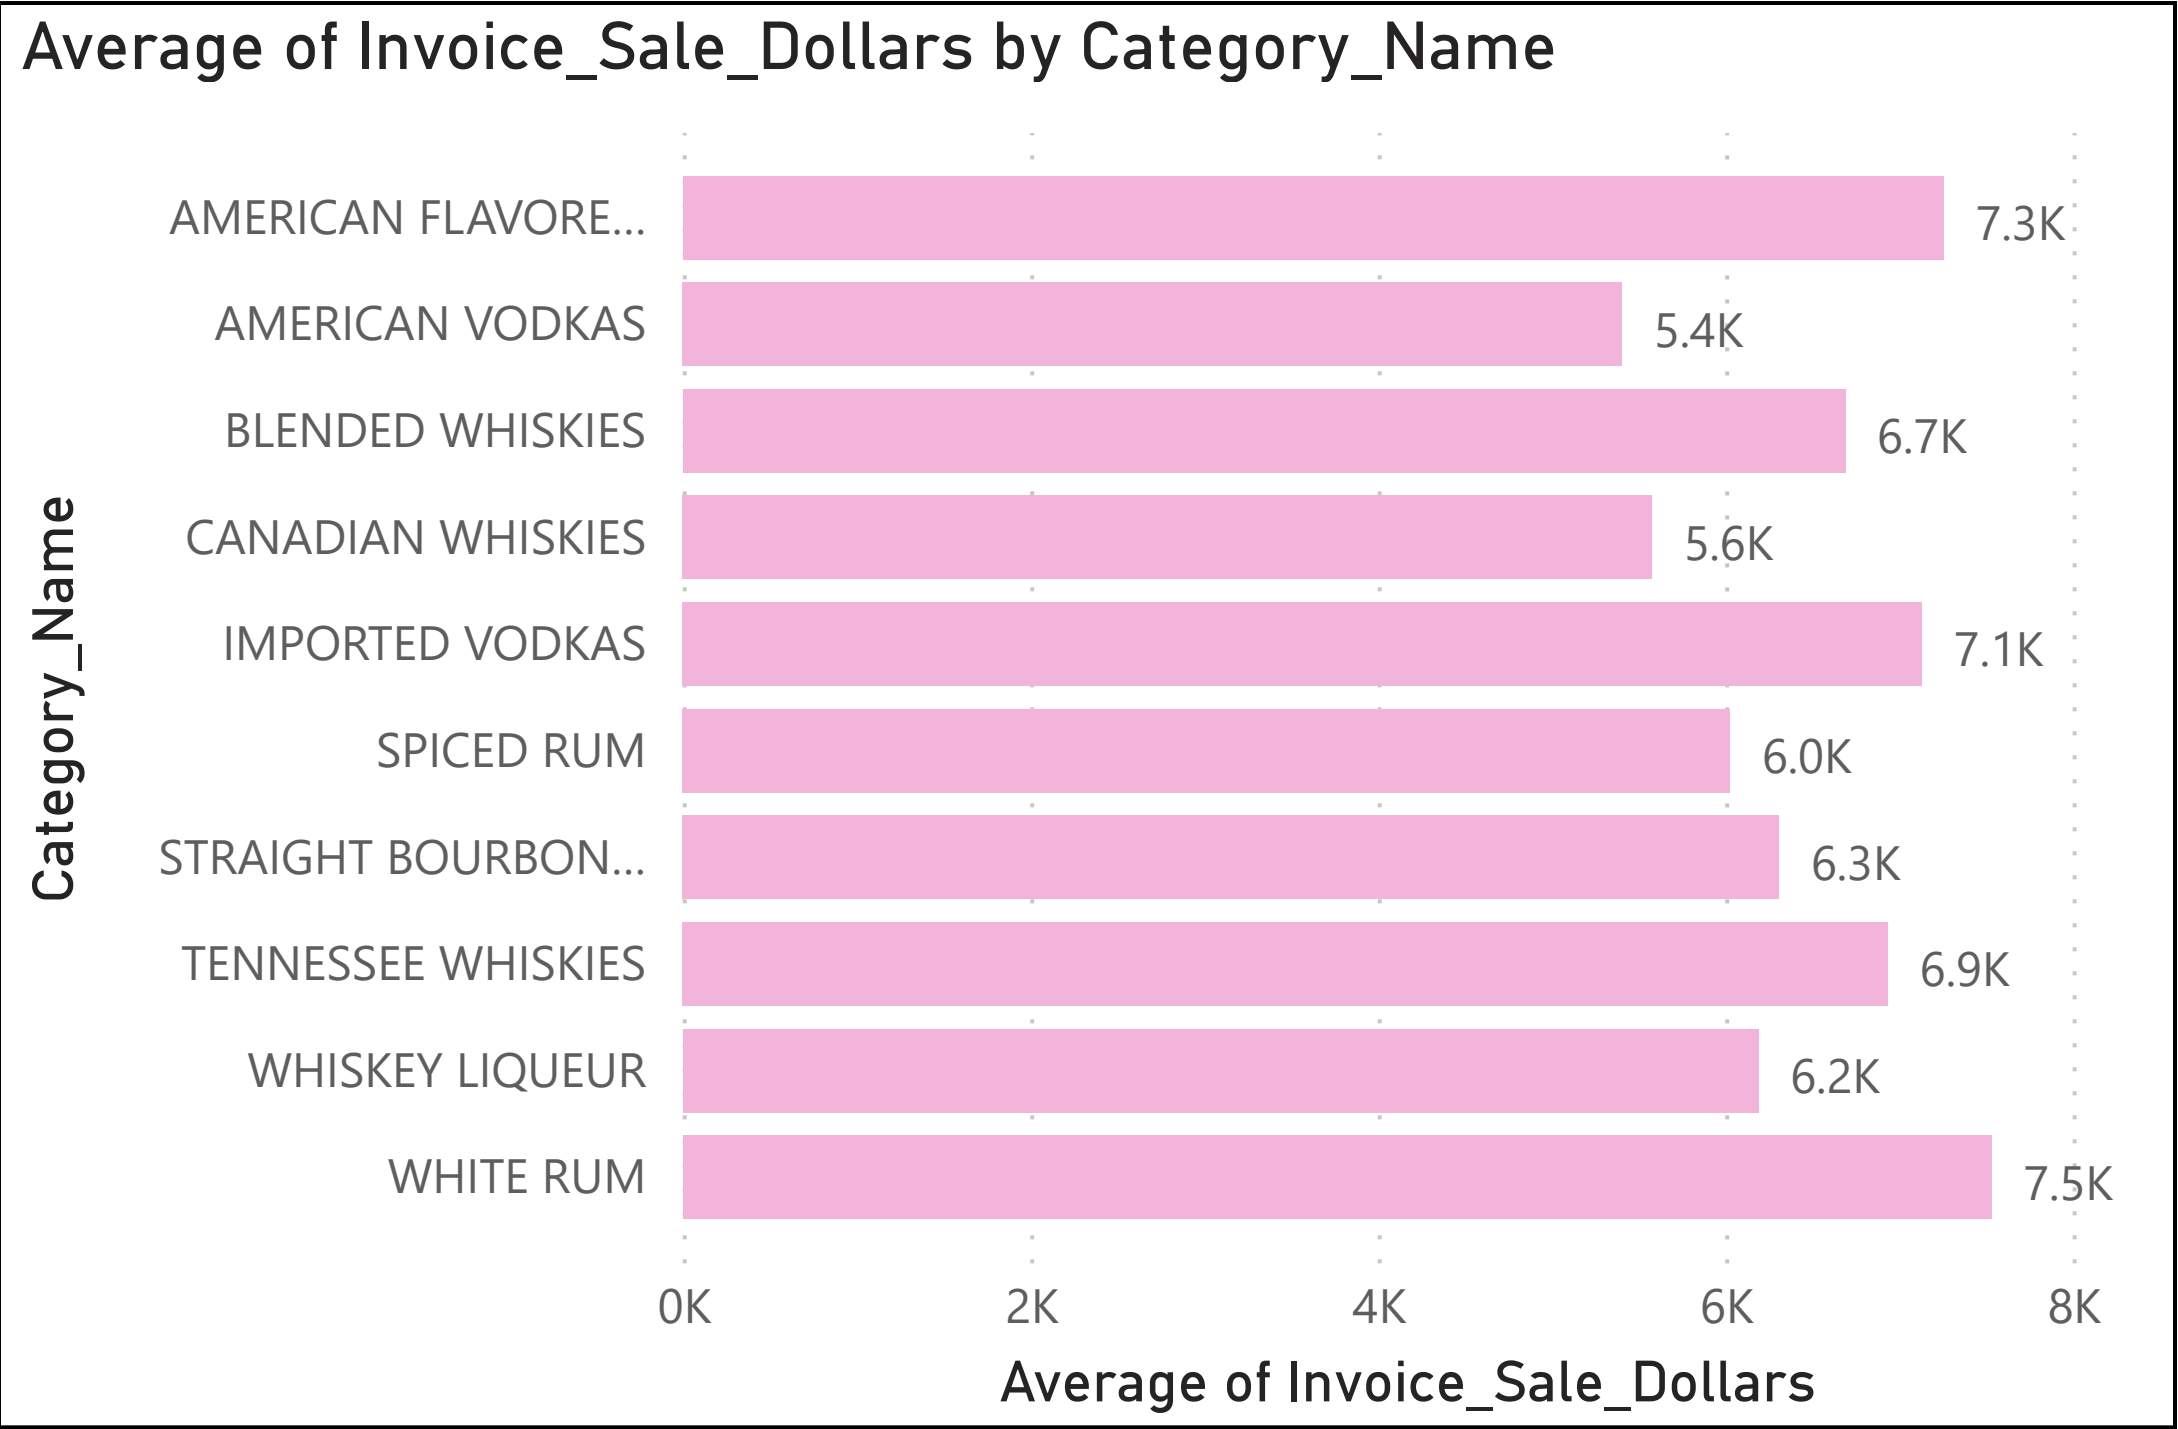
Average of Invoice_Sale_Dollars by Category_Name

Category_Name

| Category_Name | Average of Invoice_Sale_Dollars |
|---|---|
| AMERICAN FLAVORE... | 7.3K |
| AMERICAN VODKAS | 5.4K |
| BLENDED WHISKIES | 6.7K |
| CANADIAN WHISKIES | 5.6K |
| IMPORTED VODKAS | 7.1K |
| SPICED RUM | 6.0K |
| STRAIGHT BOURBON... | 6.3K |
| TENNESSEE WHISKIES | 6.9K |
| WHISKEY LIQUEUR | 6.2K |
| WHITE RUM | 7.5K |

0K 2K 4K 6K 8K

Average of Invoice_Sale_Dollars